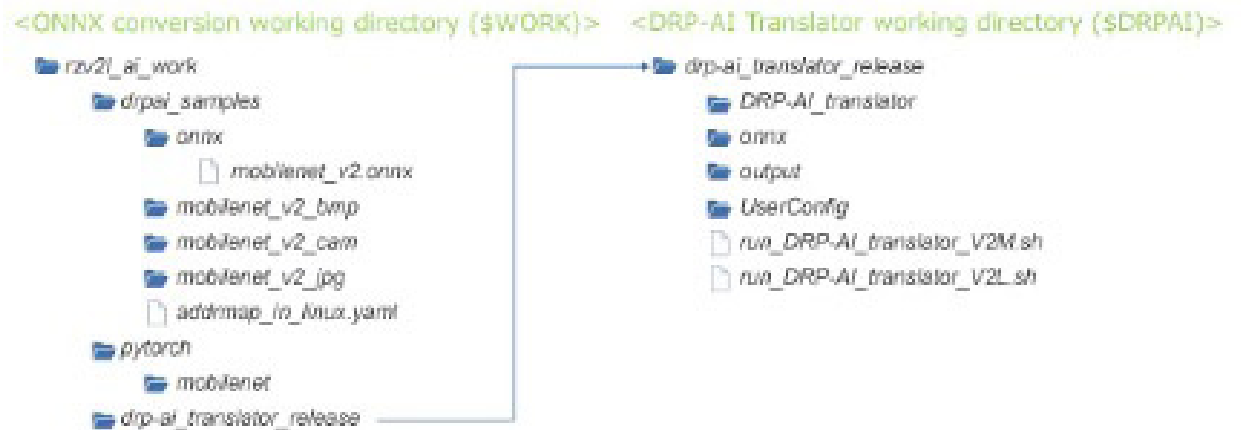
<ONNX conversion working directory ($WORK)>

rzv2l_ai_work

drpai_samples

onnx

mobilenet_v2.onnx

mobilenet_v2_bmp

mobilenet_v2_cam

mobilenet_v2_jpg

addrmap_in_linux.yaml

pytorch

mobilenet

drp-ai_translator_release

<DRP-AI Translator working directory ($DRPAI)>

drp-ai_translator_release

DRP-AI_translator

onnx

output

UserConfig

run_DRP-AI_translator_V2M.sh

run_DRP-AI_translator_V2L.sh